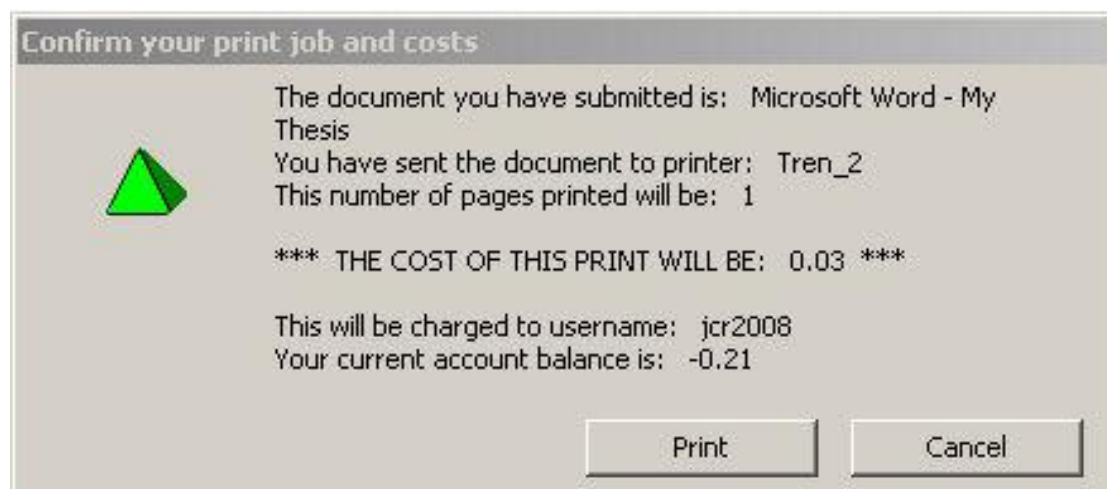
Confirm your print job and costs

The document you have submitted is: Microsoft Word - My Thesis
You have sent the document to printer: Tren_2
This number of pages printed will be: 1

*** THE COST OF THIS PRINT WILL BE: 0.03 ***

This will be charged to username: jcr2008
Your current account balance is: -0.21

Print

Cancel